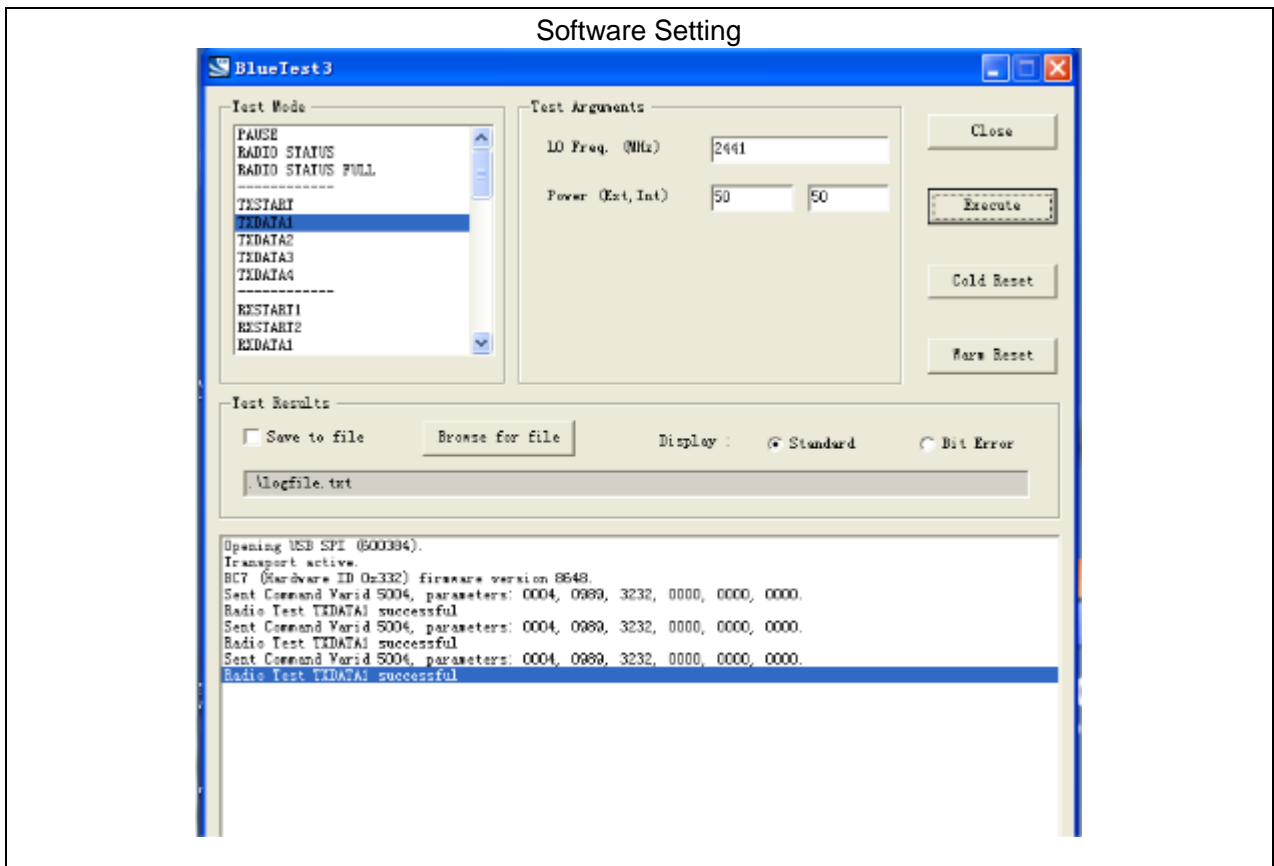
Software Setting

BlueTest3

Test Mode
PAUSE
RADIO STATUS
RADIO STATUS FULL
------------
TXSTART
TXDATA1
TXDATA2
TXDATA3
TXDATA4
------------
RXSTART1
RXSTART2
RXDATA1

Test Arguments
LO Freq. (MHz) 2441
Power (Ext, Int) 50 50

Close
Execute
Cold Reset
Warm Reset

Test Results
Save to file
Browse for file
Display : Standard Bit Error
.\logfile.txt

Opening USB SPI (600384).
Transport active.
BC7 (Hardware ID 0x332) firmware version 8648.
Sent Command Varid 5004, parameters: 0004, 0989, 3232, 0000, 0000, 0000.
Radio Test TXDATA1 successful
Sent Command Varid 5004, parameters: 0004, 0989, 3232, 0000, 0000, 0000.
Radio Test TXDATA1 successful
Sent Command Varid 5004, parameters: 0004, 0989, 3232, 0000, 0000, 0000.
Radio Test TXDATA1 successful